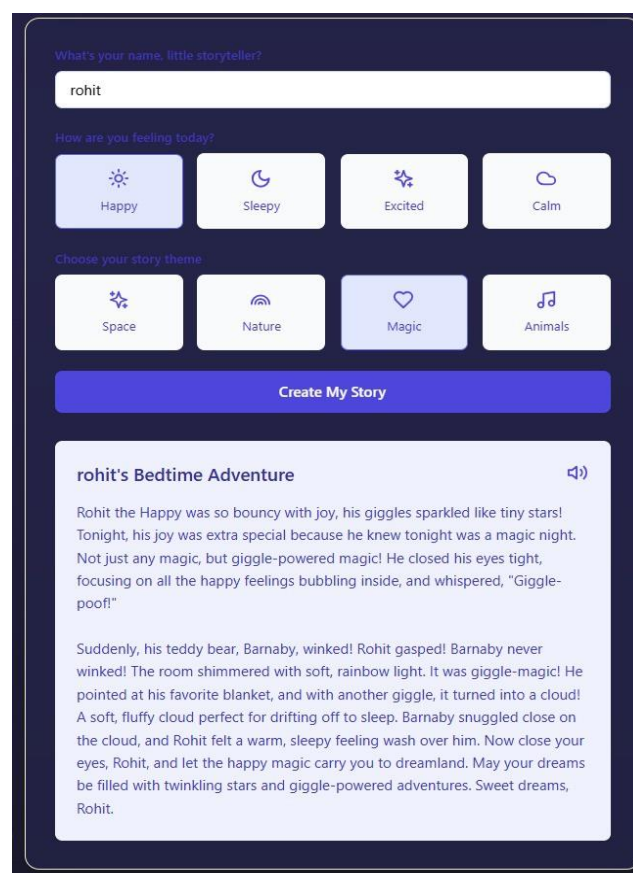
What's your name, little storyteller?

rohit

How are you feeling today?

Happy

Sleepy

Excited

Calm

Choose your story theme

Space

Nature

Magic

Animals

Create My Story

rohit's Bedtime Adventure

Rohit the Happy was so bouncy with joy, his giggles sparkled like tiny stars! Tonight, his joy was extra special because he knew tonight was a magic night. Not just any magic, but giggle-powered magic! He closed his eyes tight, focusing on all the happy feelings bubbling inside, and whispered, "Giggle-poof!"

Suddenly, his teddy bear, Barnaby, winked! Rohit gasped! Barnaby never winked! The room shimmered with soft, rainbow light. It was giggle-magic! He pointed at his favorite blanket, and with another giggle, it turned into a cloud! A soft, fluffy cloud perfect for drifting off to sleep. Barnaby snuggled close on the cloud, and Rohit felt a warm, sleepy feeling wash over him. Now close your eyes, Rohit, and let the happy magic carry you to dreamland. May your dreams be filled with twinkling stars and giggle-powered adventures. Sweet dreams, Rohit.